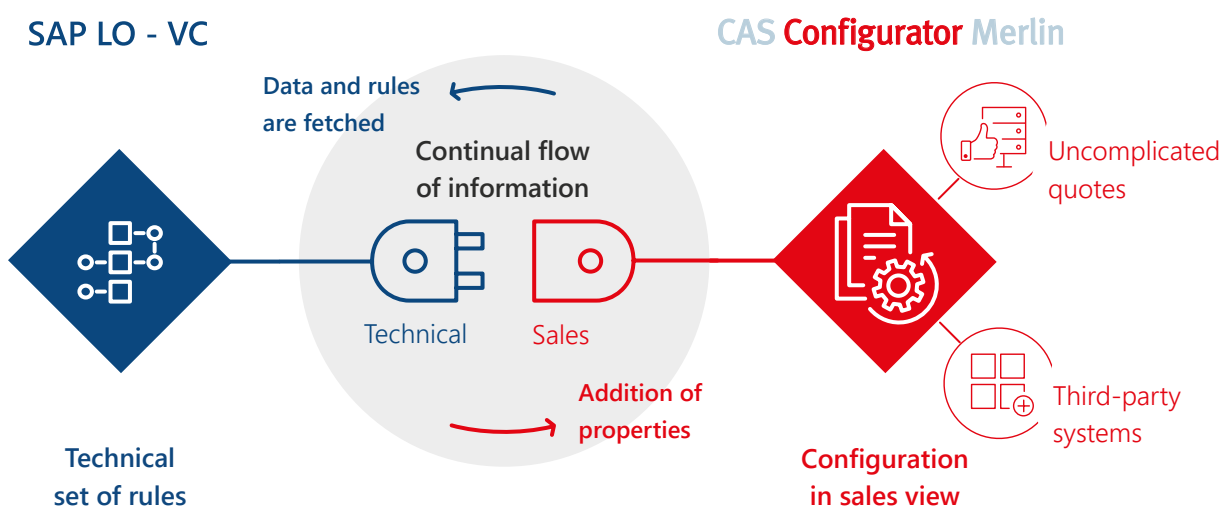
SAP LO - VC

CAS Configurator Merlin

Data and rules are fetched

Continual flow of information

Uncomplicated quotes

Technical

Sales

Addition of properties

Third-party systems

Technical set of rules

Configuration in sales view